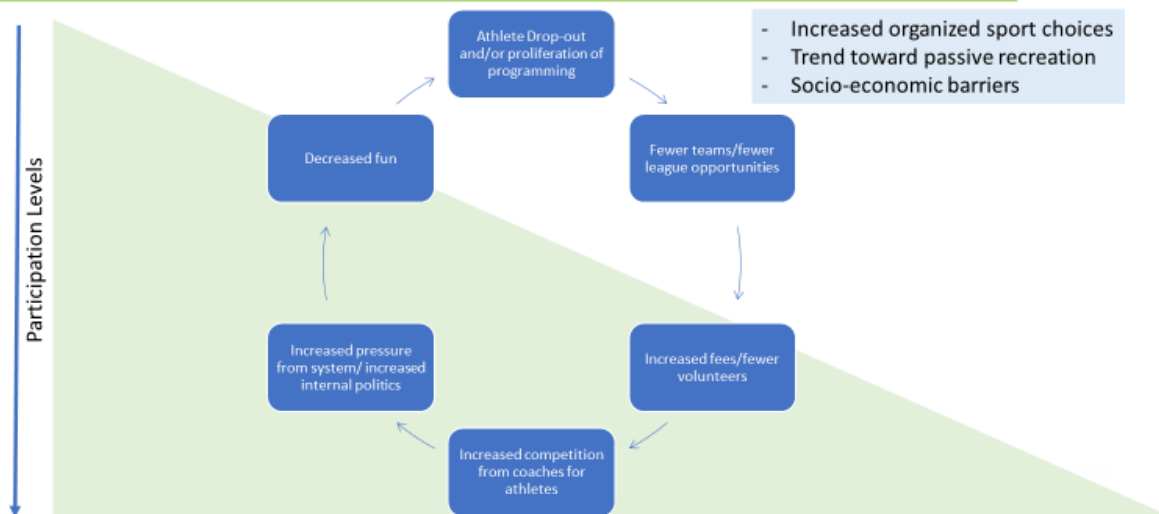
Participation Levels

- Increased organized sport choices
- Trend toward passive recreation
- Socio-economic barriers

Athlete Drop-out and/or proliferation of programming

Fewer teams/fewer league opportunities

Increased fees/fewer volunteers

Increased competition from coaches for athletes

Increased pressure from system/ increased internal politics

Decreased fun